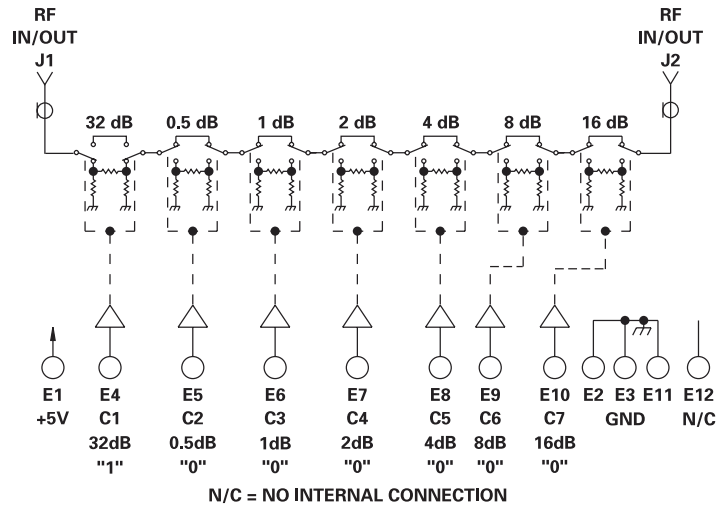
RF IN/OUT J1

RF IN/OUT J2

32 dB 0.5 dB 1 dB 2 dB 4 dB 8 dB 16 dB

E1 +5V

E4 C1 32dB "1"

E5 C2 0.5dB "0"

E6 C3 1dB "0"

E7 C4 2dB "0"

E8 C5 4dB "0"

E9 C6 8dB "0"

E10 C7 16dB "0"

E2 E3 E11 GND

E12 N/C

N/C = NO INTERNAL CONNECTION